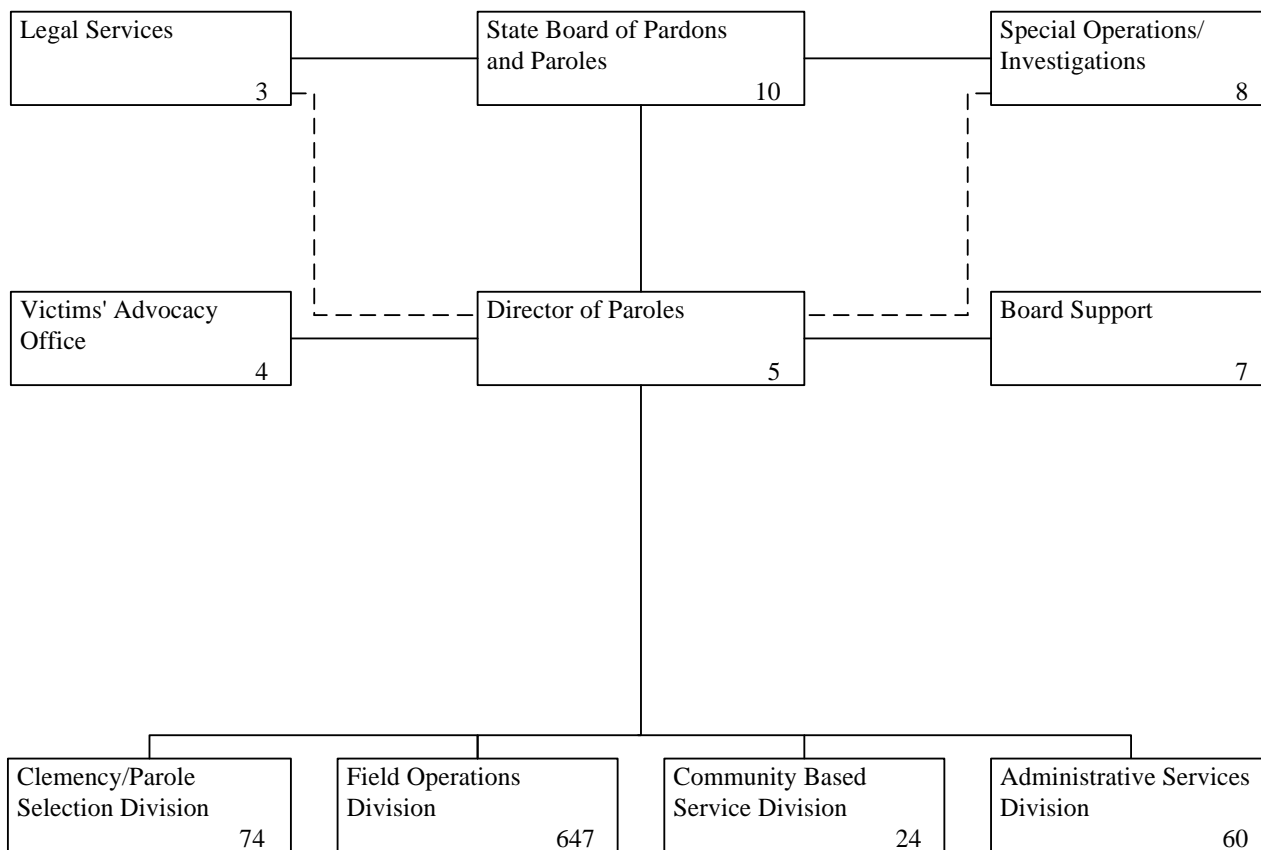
Legal Services
3

State Board of Pardons and Paroles
10

Special Operations/ Investigations
8

Victims' Advocacy Office
4

Director of Paroles
5

Board Support
7

Clemency/Parole Selection Division
74

Field Operations Division
647

Community Based Service Division
24

Administrative Services Division
60